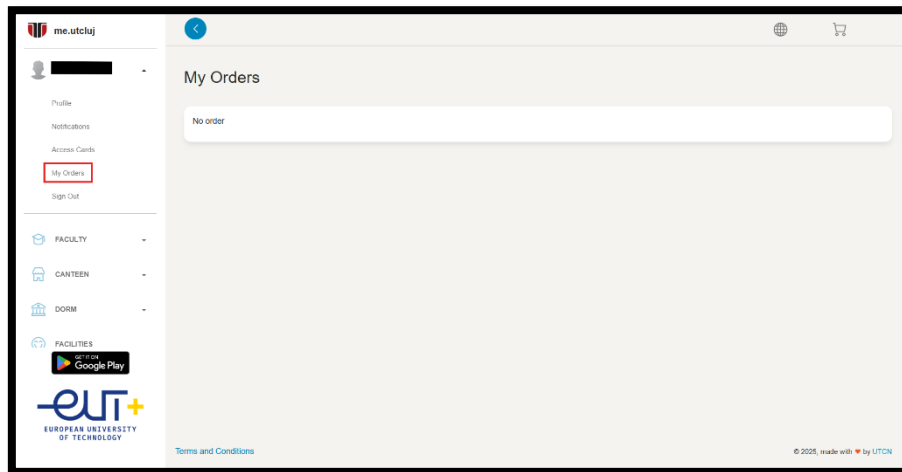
me.utcluj

Profile
Notifications
Access Cards
My Orders
Sign Out

FACULTY
CANTEEN
DORM
FACILITIES

GET IT ON Google Play

EUT+
EUROPEAN UNIVERSITY OF TECHNOLOGY

My Orders

No order

Terms and Conditions

© 2025, made with ❤ by UTCN